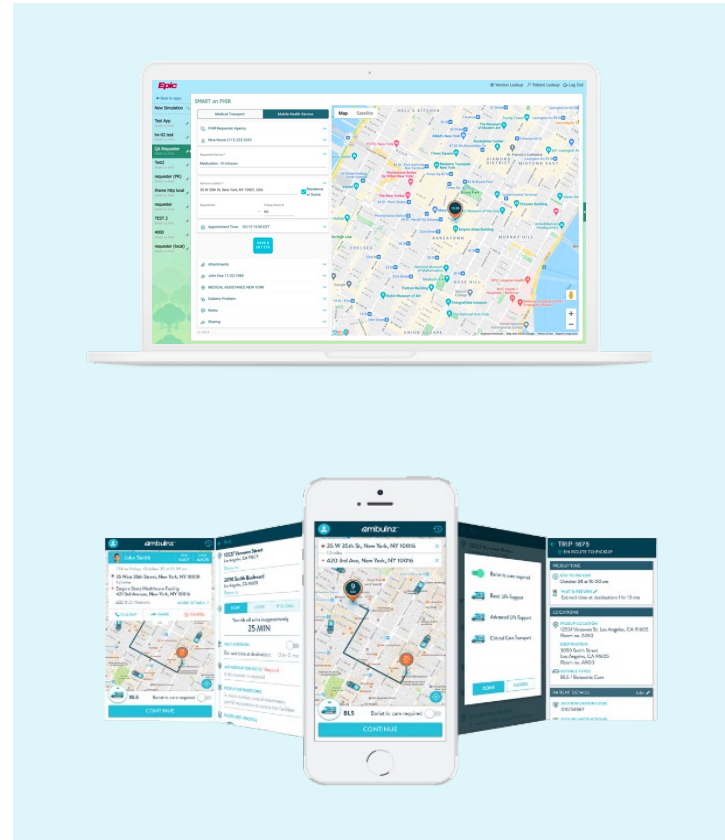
Epic

Version Lookup  Patient Lookup  Log Out

Back to apps

New Simulation

Test App

hr-02 test

QA Requester

Test3

requester (PE)

iframe http local

requester

TEST 2

4060

requester (local)

SMART on FHIR

Medical Transport

Mobile Health Service

FHIR Requester Agency

Medication - IV infusion

20 W 20th St, New York, NY 10011, USA

Residence is Home

Appointment Time

SAVE & GET ETA

Attachments

MEDICAL ASSISTANCE NEW YORK

Diabetes Problem

Notes

Sharing

Map  Satellite

HELL'S KITCHEN

CHELSEA

KOREATOWN

MURRAY HILL

UNION SQUARE

ambulnz

John Smith

25 West 20th Street, New York, NY 10011

Empire State Healthcare Facility

420 3rd Avenue, New York, NY 10016

BLS

Bariatric care required

CONTINUE

25 W 20th St, New York, NY 10016

420 3rd Ave, New York, NY 10016

BLS

Bariatric care required

CONTINUE

1053 Viewmore Street

Los Angeles, CA 90071

2090 Smith Boulevard

Los Angeles, CA 90071

25 MIN

Bariatric care required

Basic Life Support

Advanced Life Support

Critical Care Transport

DONE

CANCEL

TRIP 1675

EN ROUTE TO PICKUP

PICKUP TIME

October 28 at 10:30 am

LOCATIONS

12534 Viewmore St, Los Angeles, CA 91605

Room no. A090

2090 Smith Blvd.

Los Angeles, CA 91605

Room no. A903

BLS / Bariatric Care

PATIENT DETAILS